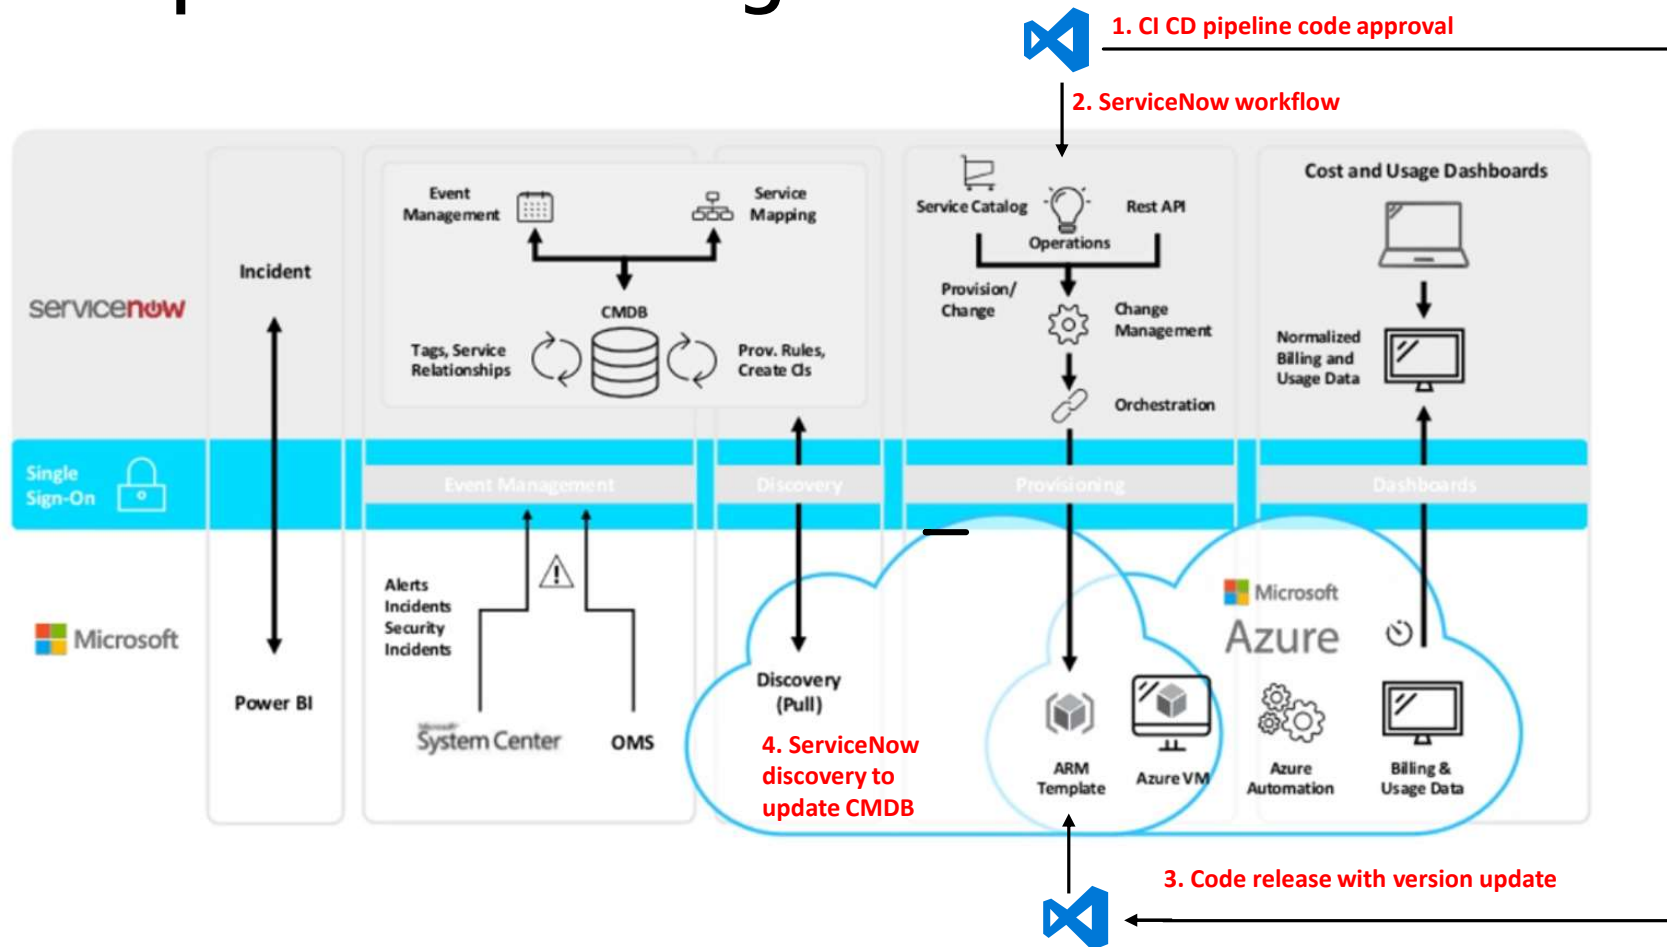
1. CI CD pipeline code approval

2. ServiceNow workflow

servicenow

Incident

Event Management

Service Mapping

CMDB

Tags, Service Relationships

Prov. Rules, Create CIs

Service Catalog

Rest API

Operations

Provision/ Change

Change Management

Orchestration

Cost and Usage Dashboards

Normalized Billing and Usage Data

Single Sign-On

Event Management

Discovery

Provisioning

Dashboards

Microsoft

Power BI

Alerts Incidents Security Incidents

System Center

OMS

Discovery (Pull)

4. ServiceNow discovery to update CMDB

Microsoft Azure

ARM Template

Azure VM

Azure Automation

Billing & Usage Data

3. Code release with version update